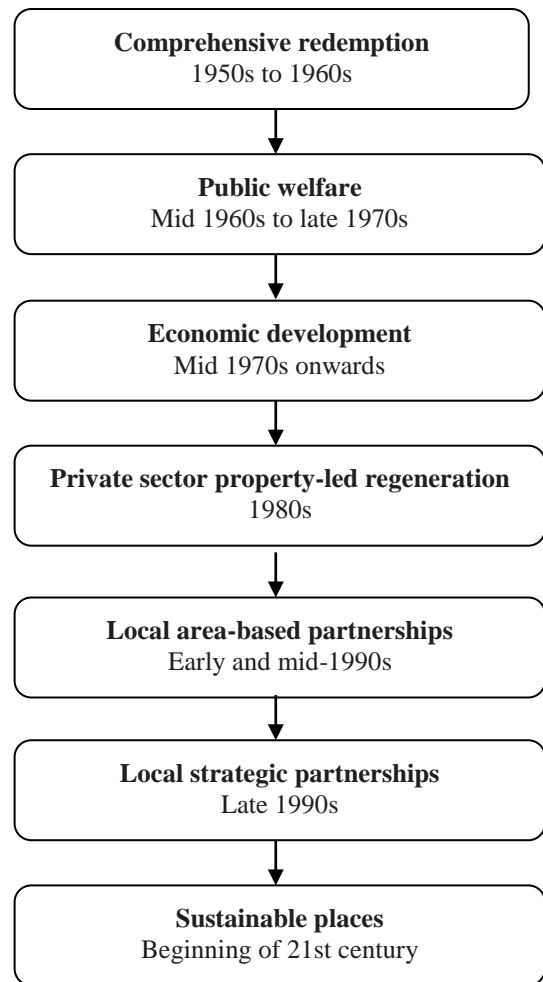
**Comprehensive redemption**
1950s to 1960s

**Public welfare**
Mid 1960s to late 1970s

**Economic development**
Mid 1970s onwards

**Private sector property-led regeneration**
1980s

**Local area-based partnerships**
Early and mid-1990s

**Local strategic partnerships**
Late 1990s

**Sustainable places**
Beginning of 21st century